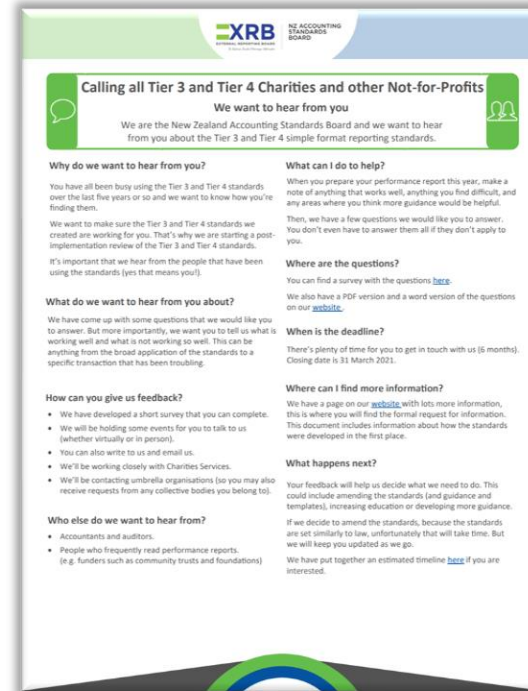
XRB EXTERNAL REPORTING BOARD

NZ ACCOUNTING STANDARDS BOARD

Calling all Tier 3 and Tier 4 Charities and other Not-for-Profits

We want to hear from you

We are the New Zealand Accounting Standards Board and we want to hear from you about the Tier 3 and Tier 4 simple format reporting standards.

Why do we want to hear from you?

You have all been busy using the Tier 3 and Tier 4 standards over the last five years or so and we want to know how you're finding them.

We want to make sure the Tier 3 and Tier 4 standards we created are working for you. That's why we are starting a post-implementation review of the Tier 3 and Tier 4 standards.

It's important that we hear from the people that have been using the standards (yes that means you!).

What do we want to hear from you about?

We have come up with some questions that we would like you to answer. But more importantly, we want you to tell us what is working well and what is not working so well. This can be anything from the broad application of the standards to a specific transaction that has been troubling.

How can you give us feedback?

- We have developed a short survey that you can complete.
- We will be holding some events for you to talk to us (whether virtually or in person).
- You can also write to us and email us.
- We'll be working closely with Charities Services.
- We'll be contacting umbrella organisations (so you may also receive requests from any collective bodies you belong to).

Who else do we want to hear from?

- Accountants and auditors.
- People who frequently read performance reports. (e.g. funders such as community trusts and foundations)

What can I do to help?

When you prepare your performance report this year, make a note of anything that works well, anything you find difficult, and any areas where you think more guidance would be helpful.

Then, we have a few questions we would like you to answer. You don't even have to answer them all if they don't apply to you.

Where are the questions?

You can find a survey with the questions here.

We also have a PDF version and a word version of the questions on our website.

When is the deadline?

There's plenty of time for you to get in touch with us (6 months). Closing date is 31 March 2021.

Where can I find more information?

We have a page on our website with lots more information, this is where you will find the formal request for information. This document includes information about how the standards were developed in the first place.

What happens next?

Your feedback will help us decide what we need to do. This could include amending the standards (and guidance and templates), increasing education or developing more guidance.

If we decide to amend the standards, because the standards are set similarly to law, unfortunately that will take time. But we will keep you updated as we go.

We have put together an estimated timeline here if you are interested.